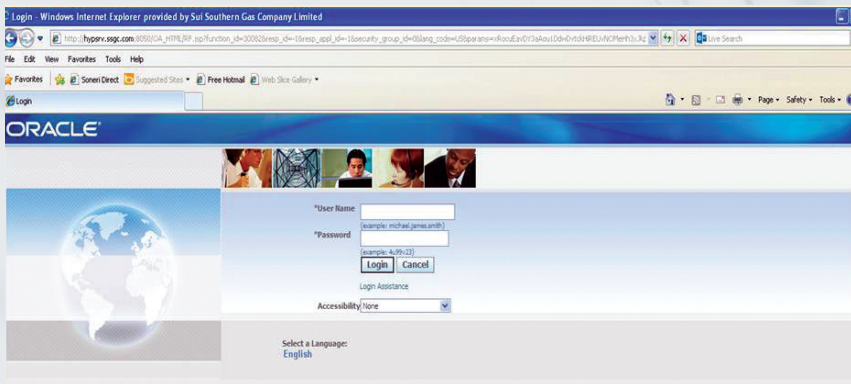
Login - Windows Internet Explorer provided by Sui Southern Gas Company Limited

http://hypsrv.ssgc.com:8050/OA_HTML/RF.jsp?function_id=30082&resp_id=-1&resp_appl_id=-1&security_group_id=0&lang_code=US&params=xRocuEavDY3aAou1DdvDvtdAHREUvNCMerhh3cJkz

Live Search

File Edit View Favorites Tools Help

Favorites Soneri Direct Suggested Sites Free Hotmail Web Slice Gallery

Login

Page Safety Tools

ORACLE

*User Name
(example: michael.james.smith)
*Password
(example: 4u99v23)
Login Cancel
Login Assistance
Accessibility None

Select a Language:
English